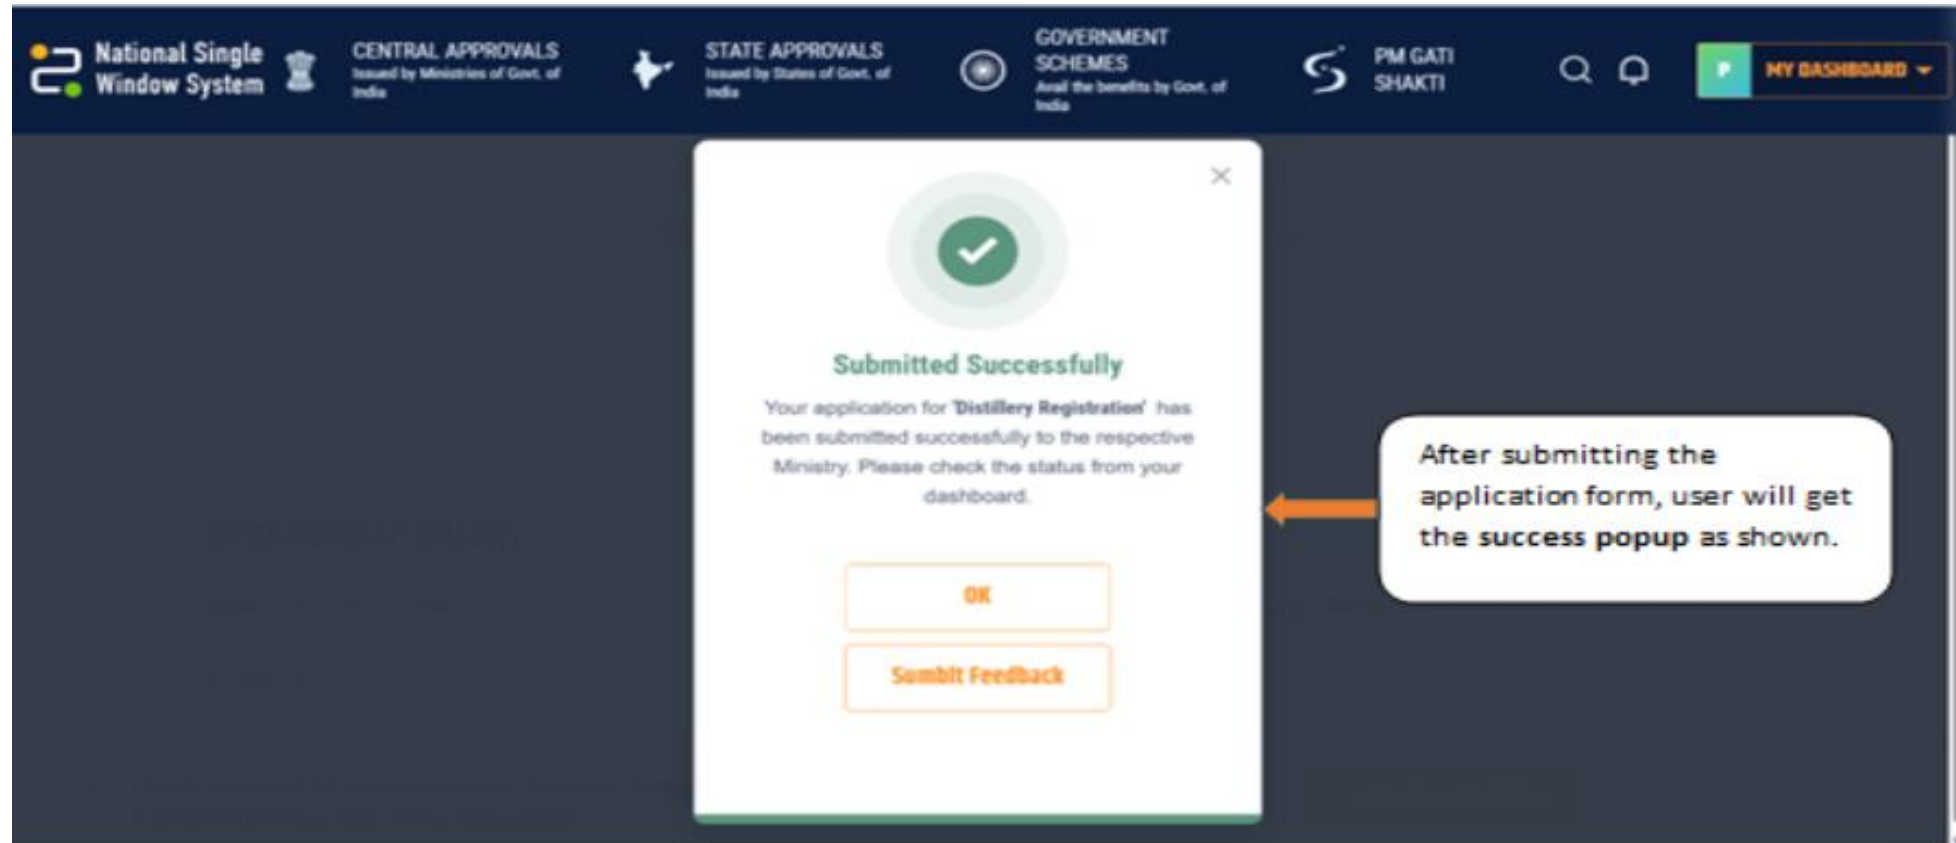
National Single Window System

CENTRAL APPROVALS
Issued by Ministries of Govt. of India

STATE APPROVALS
Issued by States of Govt. of India

GOVERNMENT SCHEMES
Avail the benefits by Govt. of India

PM GATI SHAKTI

P MY DASHBOARD

Submitted Successfully

Your application for 'Distillery Registration' has been submitted successfully to the respective Ministry. Please check the status from your dashboard.

OK

Sumbit Feedback

After submitting the application form, user will get the success popup as shown.